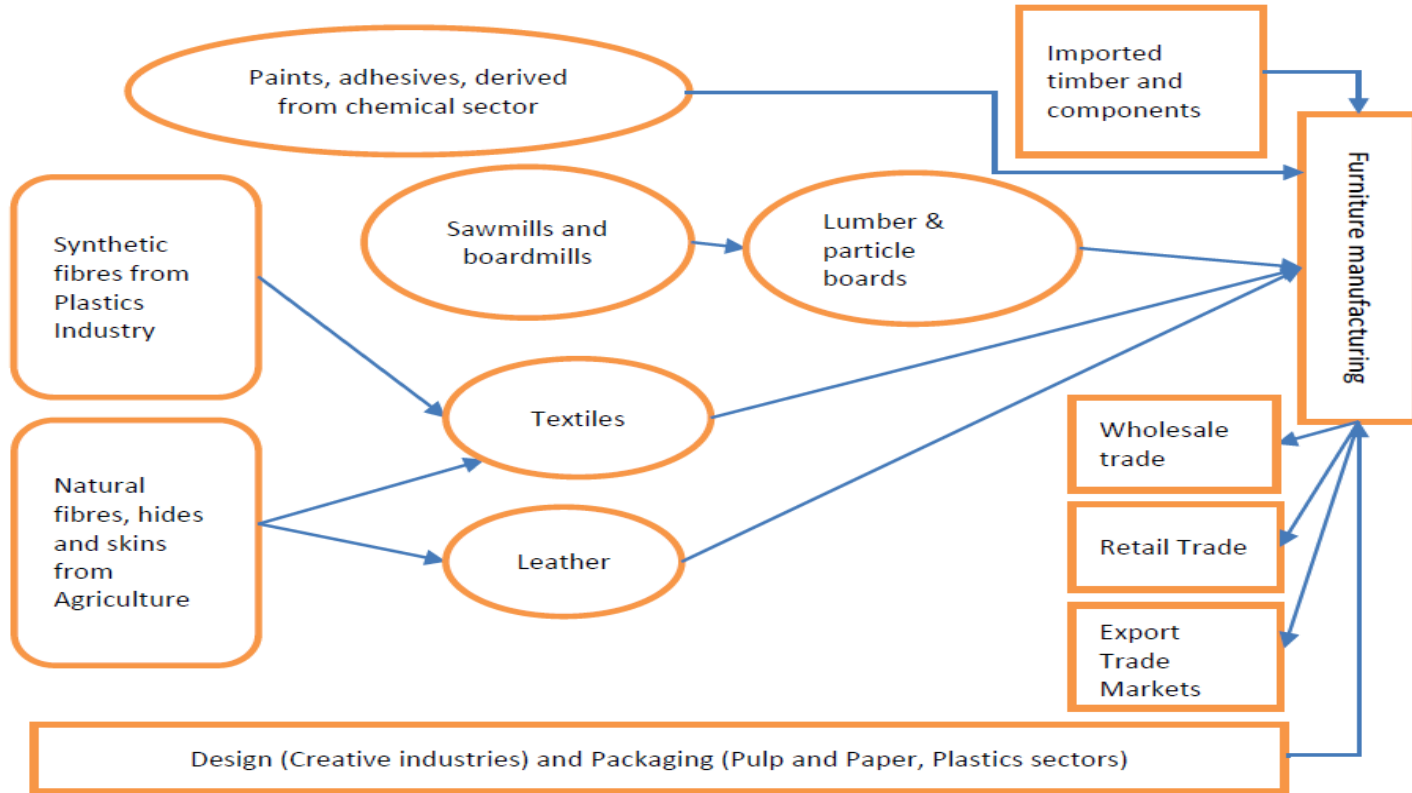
Paints, adhesives, derived from chemical sector

Imported timber and components

Furniture manufacturing

Synthetic fibres from Plastics Industry

Sawmills and boardmills

Lumber & particle boards

Textiles

Natural fibres, hides and skins from Agriculture

Leather

Wholesale trade

Retail Trade

Export Trade Markets

Design (Creative industries) and Packaging (Pulp and Paper, Plastics sectors)